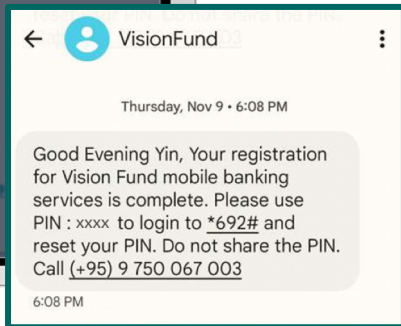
VisionFund

Thursday, Nov 9 • 6:08 PM

Good Evening Yin, Your registration for Vision Fund mobile banking services is complete. Please use PIN : xxxx to login to *692# and reset your PIN. Do not share the PIN. Call (+95) 9 750 067 003

6:08 PM